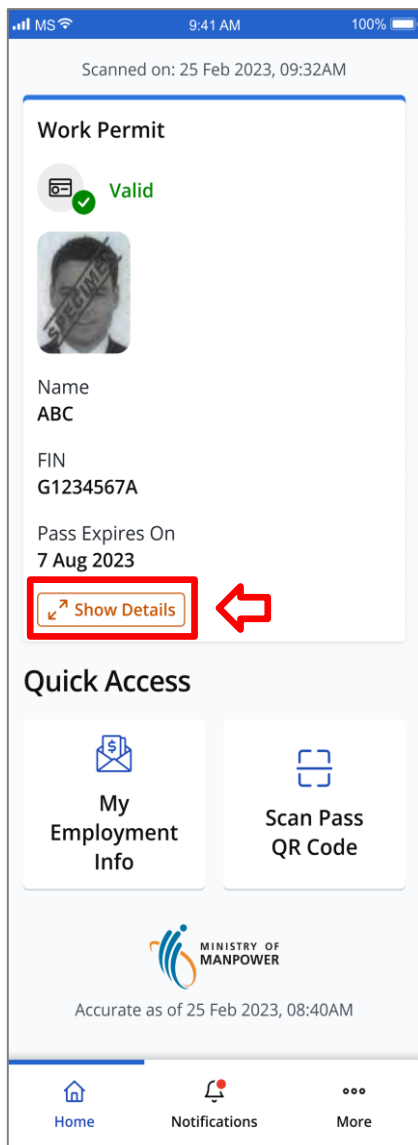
MS 9:41 AM 100%

Scanned on: 25 Feb 2023, 09:32AM

Work Permit

Valid

SPECIMEN

Name
ABC

FIN
G1234567A

Pass Expires On
7 Aug 2023

Show Details

Quick Access

My Employment Info

Scan Pass QR Code

MINISTRY OF MANPOWER

Accurate as of 25 Feb 2023, 08:40AM

Home Notifications More